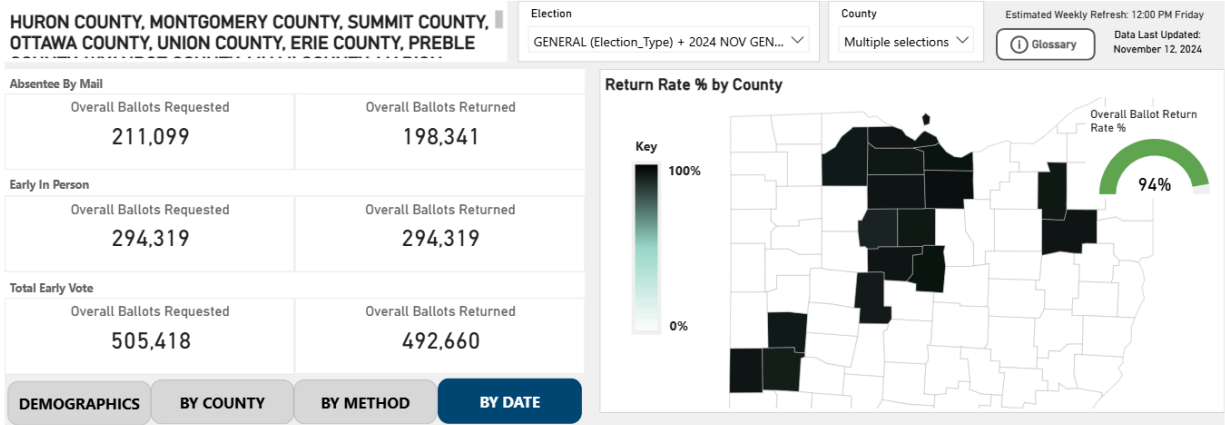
HURON COUNTY, MONTGOMERY COUNTY, SUMMIT COUNTY, OTTAWA COUNTY, UNION COUNTY, ERIE COUNTY, PREBLE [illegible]

Election
GENERAL (Election_Type) + 2024 NOV GEN...

County
Multiple selections

Estimated Weekly Refresh: 12:00 PM Friday

Glossary

Data Last Updated: November 12, 2024

Absentee By Mail

| Overall Ballots Requested | Overall Ballots Returned |
|---|---|
| 211,099 | 198,341 |

Early In Person

| Overall Ballots Requested | Overall Ballots Returned |
|---|---|
| 294,319 | 294,319 |

Total Early Vote

| Overall Ballots Requested | Overall Ballots Returned |
|---|---|
| 505,418 | 492,660 |

DEMOGRAPHICS
BY COUNTY
BY METHOD
BY DATE

Return Rate % by County

Key
100%
0%

Overall Ballot Return Rate %
94%